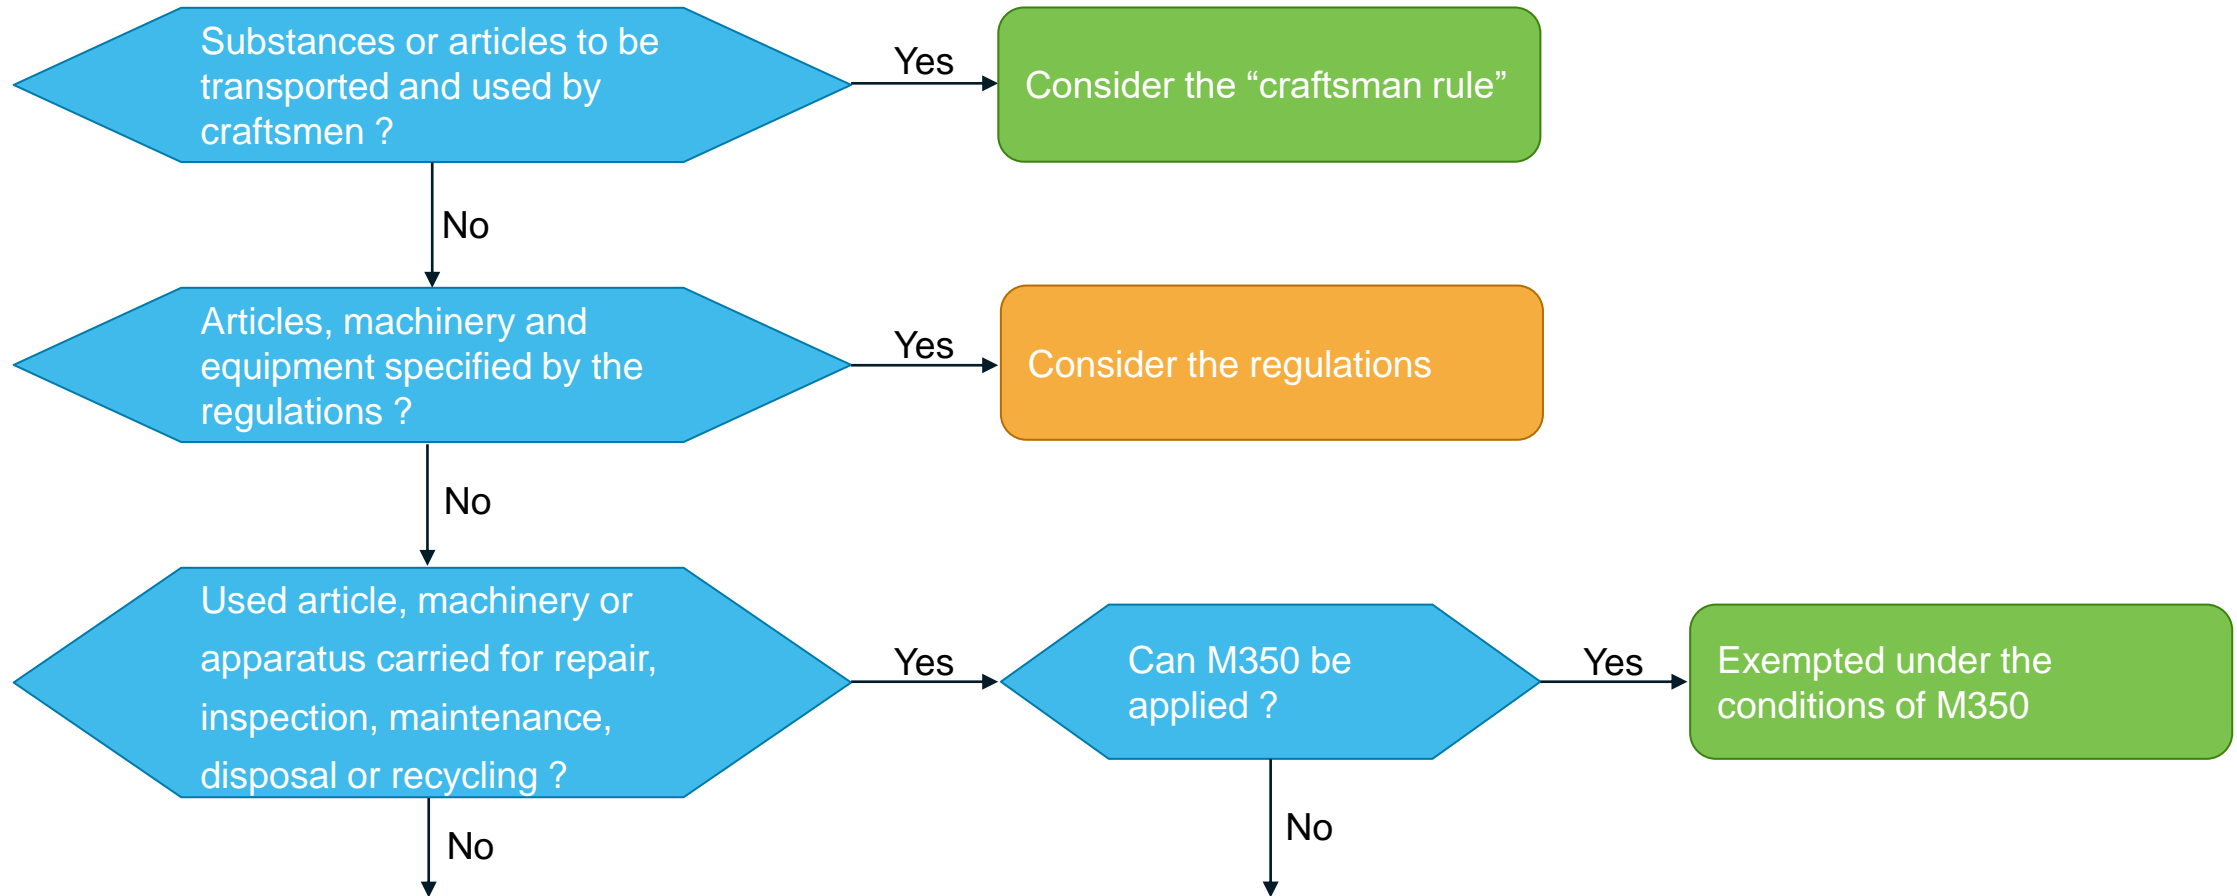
Substances or articles to be transported and used by craftsmen ?

Yes

Consider the “craftsman rule”

No

Articles, machinery and equipment specified by the regulations ?

Yes

Consider the regulations

No

Used article, machinery or apparatus carried for repair, inspection, maintenance, disposal or recycling ?

Yes

Can M350 be applied ?

Yes

Exempted under the conditions of M350

No

No